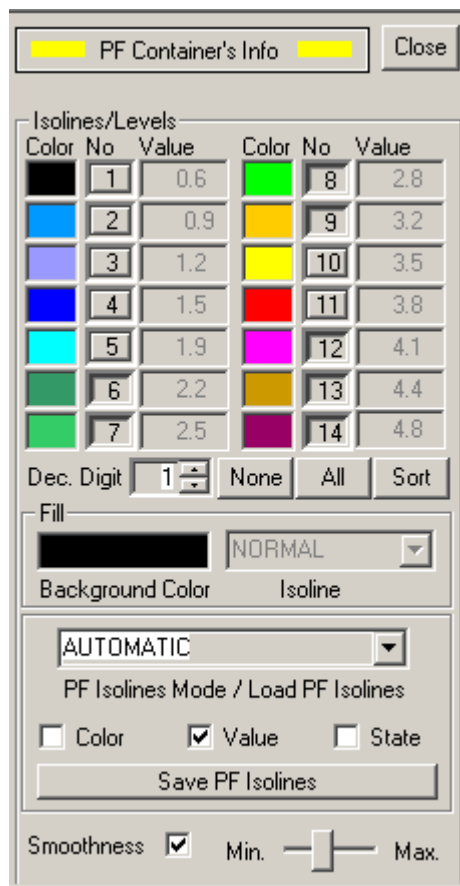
PF Container's Info

Close

Isolines/Levels

| Color | No | Value | Color | No | Value |
|---|---|---|---|---|---|
| | 1 | 0.6 | | 8 | 2.8 |
| | 2 | 0.9 | | 9 | 3.2 |
| | 3 | 1.2 | | 10 | 3.5 |
| | 4 | 1.5 | | 11 | 3.8 |
| | 5 | 1.9 | | 12 | 4.1 |
| | 6 | 2.2 | | 13 | 4.4 |
| | 7 | 2.5 | | 14 | 4.8 |

Dec. Digit 1 None All Sort

Fill

NORMAL

Background Color Isoline

AUTOMATIC

PF Isolines Mode / Load PF Isolines

Color Value State

Save PF Isolines

Smoothness Min. Max.